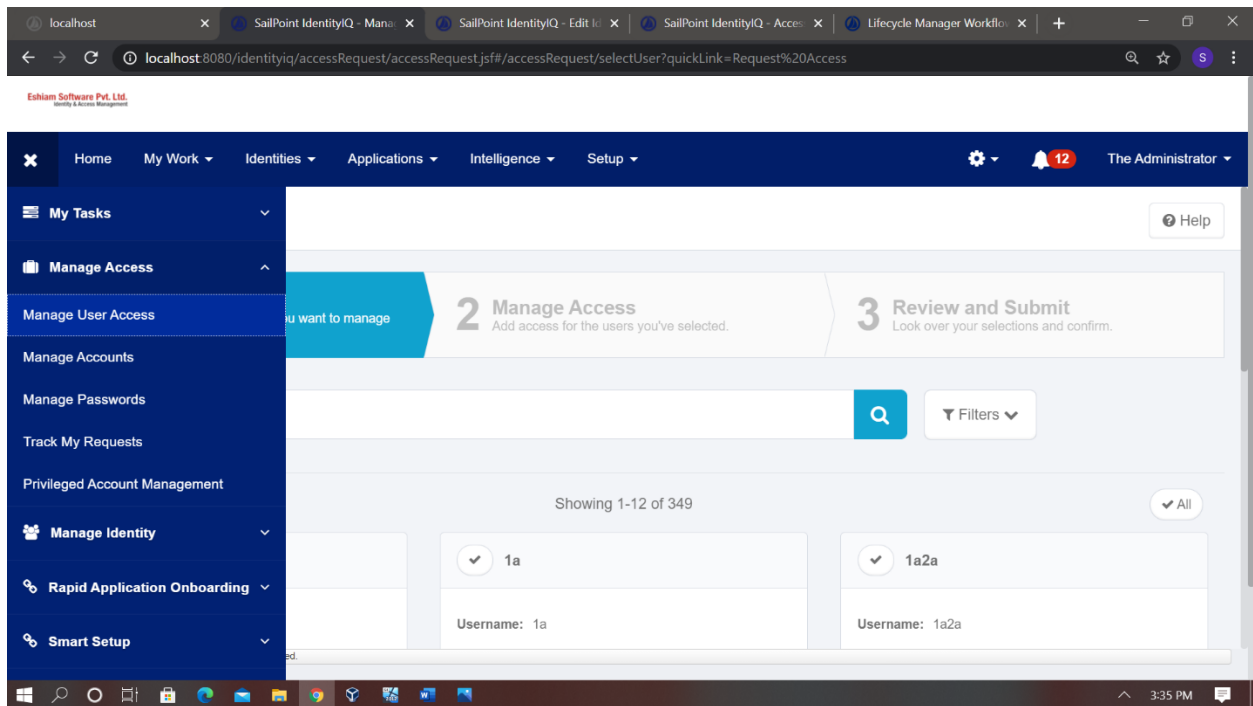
localhost
SailPoint IdentityIQ - Manag
SailPoint IdentityIQ - Edit Id
SailPoint IdentityIQ - Acces
Lifecycle Manager Workflow

localhost:8080/identityiq/accessRequest/accessRequest.jsf#/accessRequest/selectUser?quickLink=Request%20Access

Eshiam Software Pvt. Ltd.
Identity & Access Management

Home My Work Identities Applications Intelligence Setup 12 The Administrator

My Tasks
Manage Access
Manage User Access
Manage Accounts
Manage Passwords
Track My Requests
Privileged Account Management
Manage Identity
Rapid Application Onboarding
Smart Setup

Help

u want to manage

2 Manage Access
Add access for the users you've selected.

3 Review and Submit
Look over your selections and confirm.

Filters

Showing 1-12 of 349

All

1a
Username: 1a

1a2a
Username: 1a2a

ed.

3:35 PM